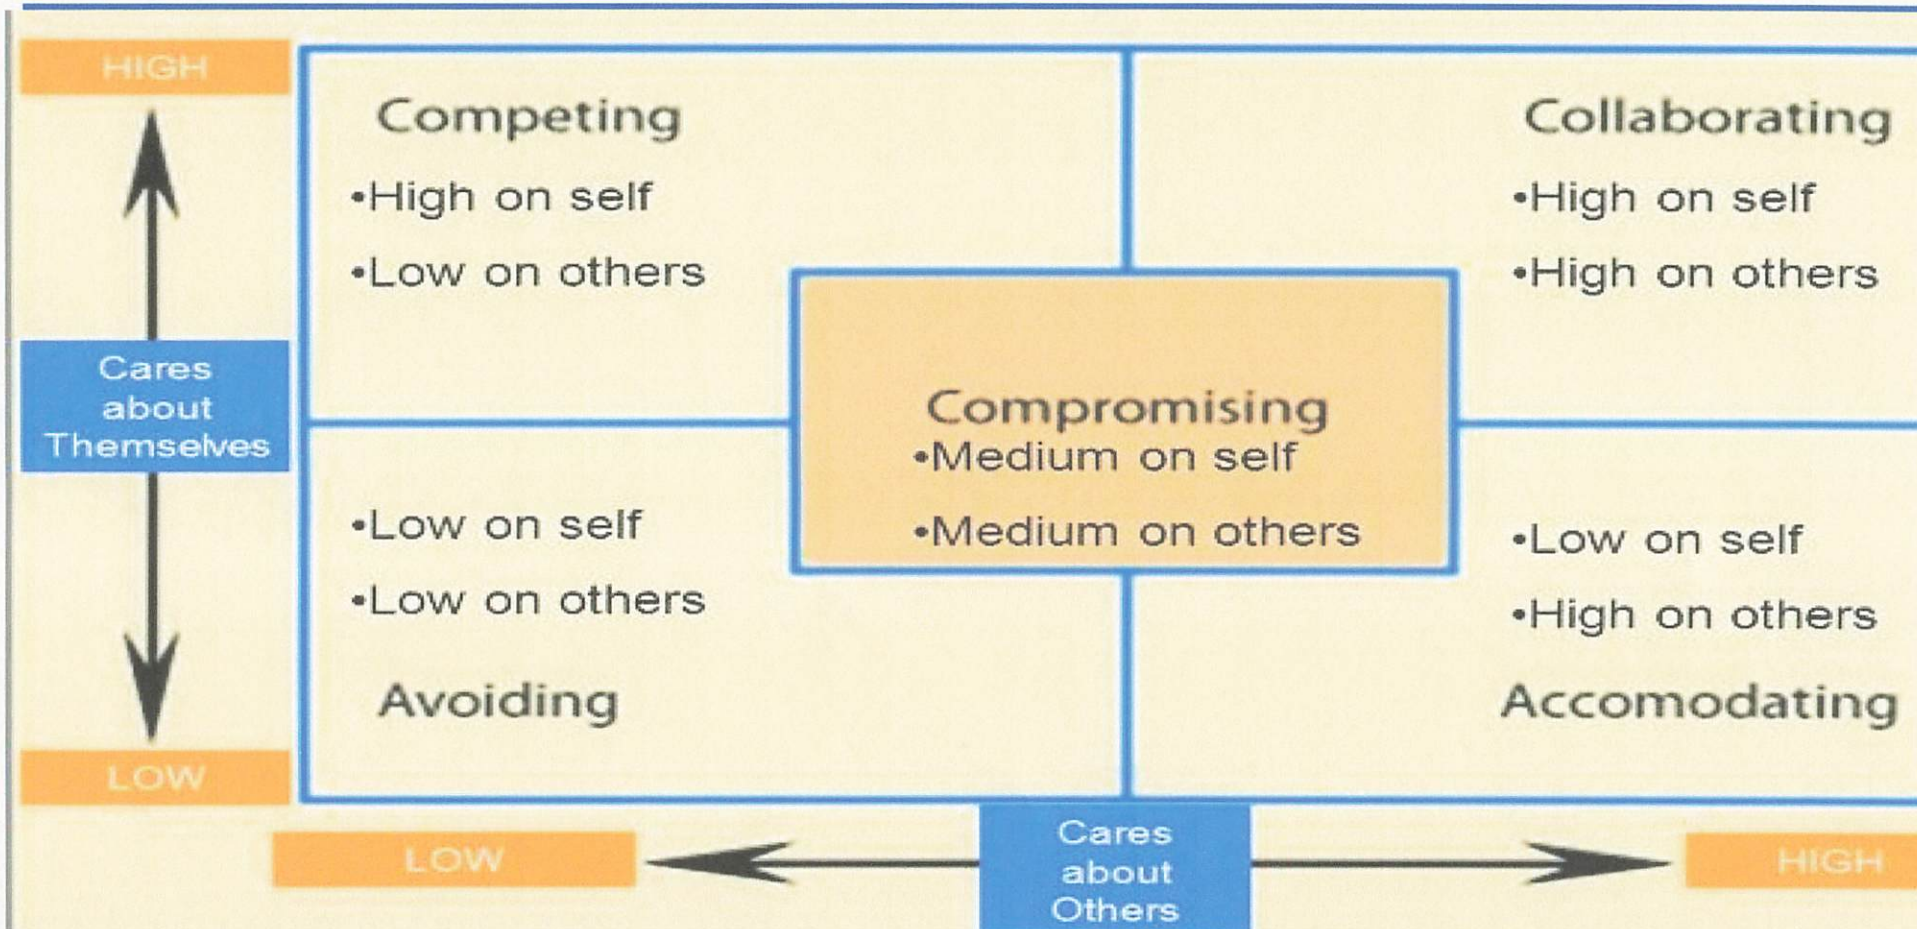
HIGH

Cares about Themselves

LOW

Competing
•High on self
•Low on others

Collaborating
•High on self
•High on others

Compromising
•Medium on self
•Medium on others

•Low on self
•Low on others
Avoiding

•Low on self
•High on others
Accomodating

LOW

Cares about Others

HIGH